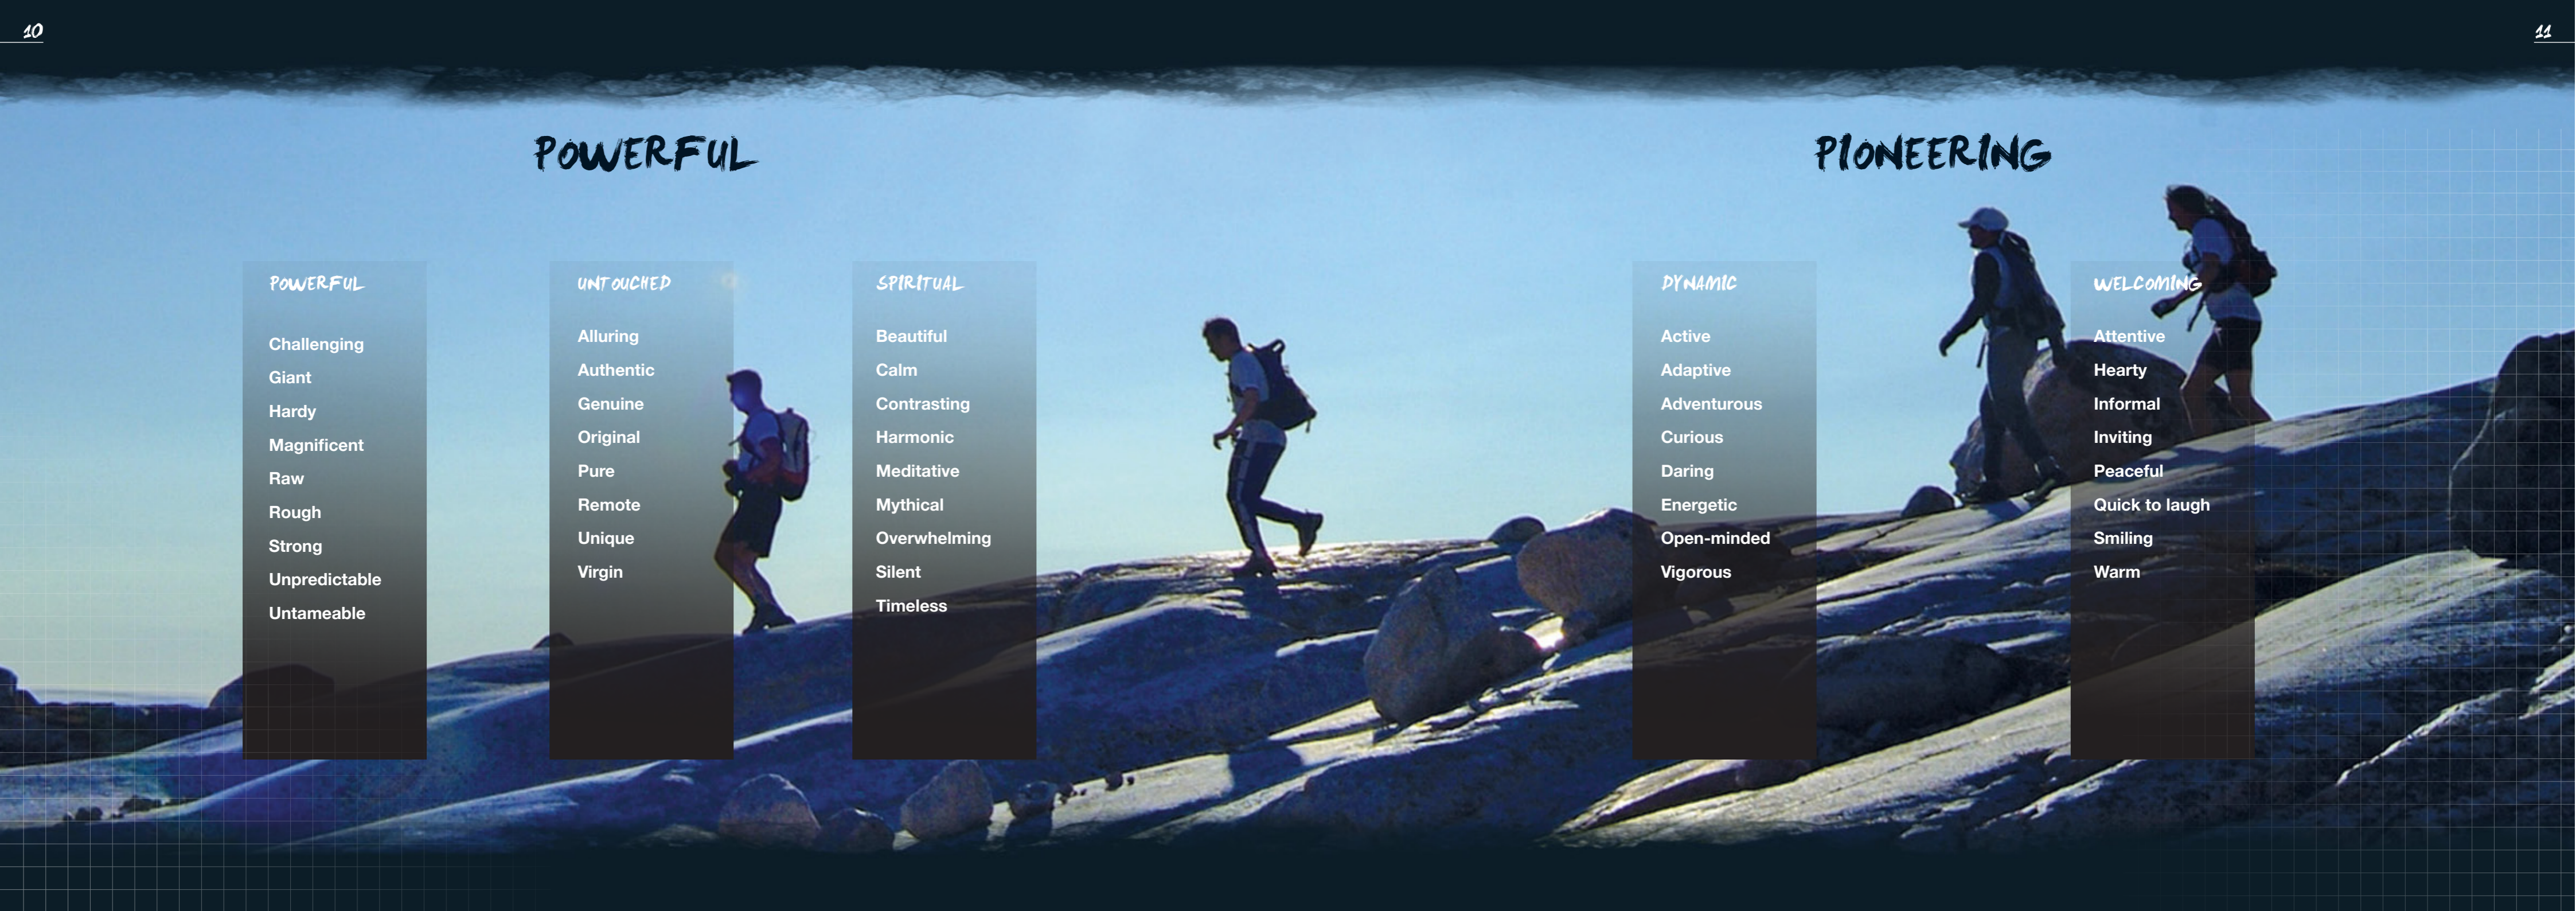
10

POWERFUL

POWERFUL

Challenging
Giant
Hardy
Magnificent
Raw
Rough
Strong
Unpredictable
Untameable

UNTOUCHED

Alluring
Authentic
Genuine
Original
Pure
Remote
Unique
Virgin

SPIRITUAL

Beautiful
Calm
Contrasting
Harmonic
Meditative
Mythical
Overwhelming
Silent
Timeless

11

PIONEERING

DYNAMIC

Active
Adaptive
Adventurous
Curious
Daring
Energetic
Open-minded
Vigorous

WELCOMING

Attentive
Hearty
Informal
Inviting
Peaceful
Quick to laugh
Smiling
Warm